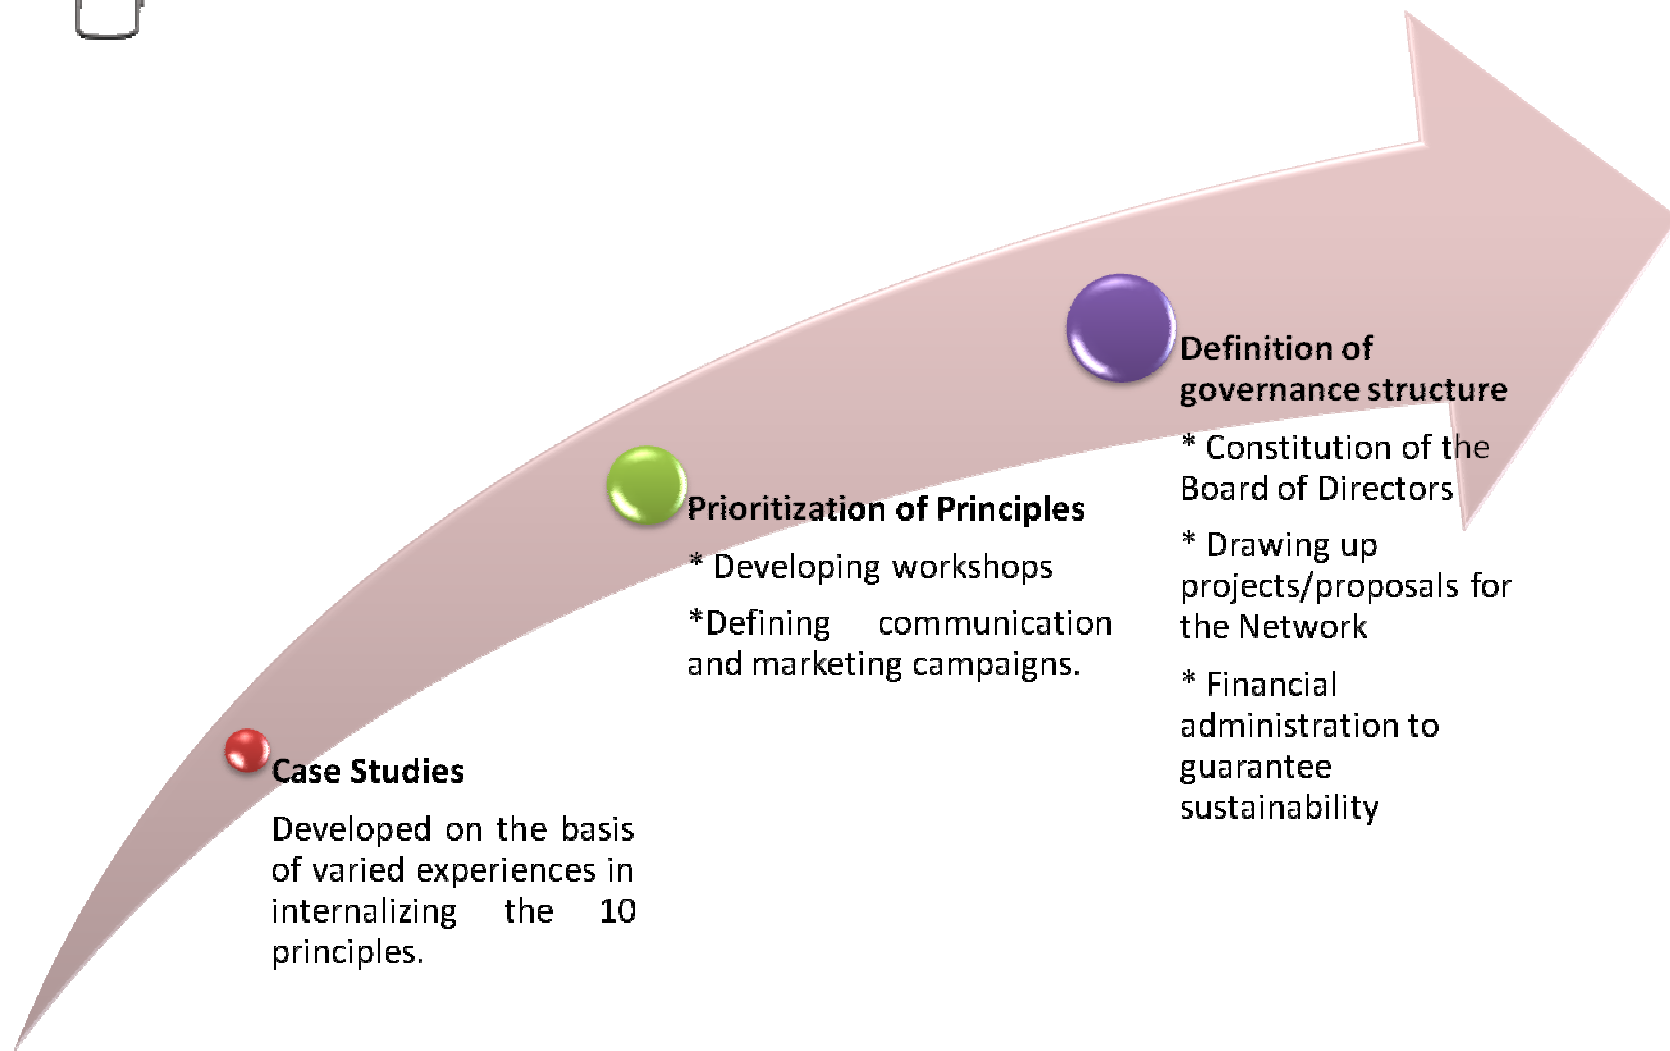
Case Studies

Developed on the basis of varied experiences in internalizing the 10 principles.

Prioritization of Principles

* Developing workshops

*Defining communication and marketing campaigns.

Definition of governance structure

* Constitution of the Board of Directors

* Drawing up projects/proposals for the Network

* Financial administration to guarantee sustainability